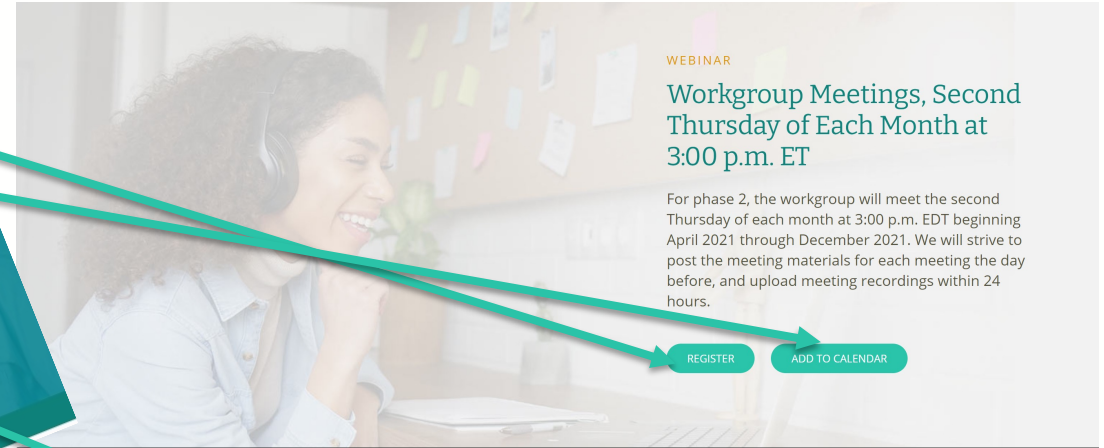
WEBINAR

Workgroup Meetings, Second Thursday of Each Month at 3:00 p.m. ET

For phase 2, the workgroup will meet the second Thursday of each month at 3:00 p.m. EDT beginning April 2021 through December 2021. We will strive to post the meeting materials for each meeting the day before, and upload meeting recordings within 24 hours.

REGISTER

ADD TO CALENDAR